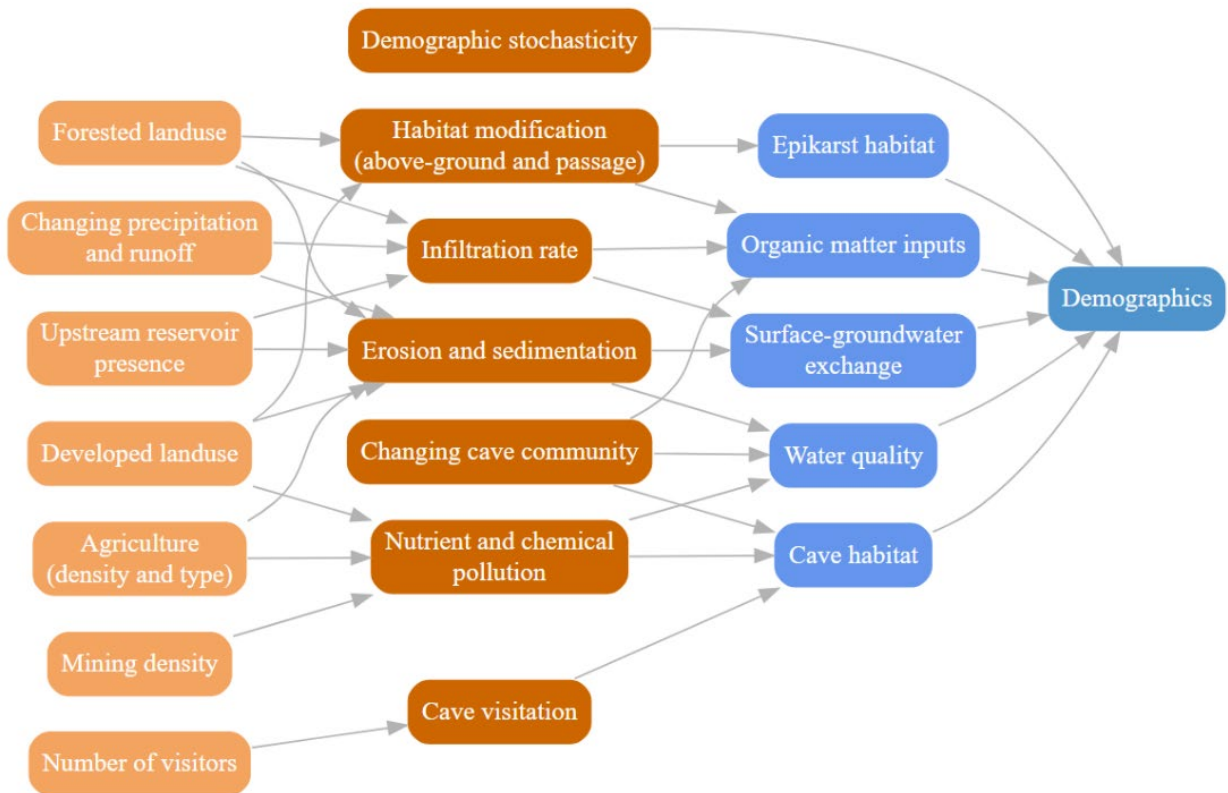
Demographic stochasticity

Forested landuse

Changing precipitation and runoff

Upstream reservoir presence

Developed landuse

Agriculture (density and type)

Mining density

Number of visitors

Habitat modification (above-ground and passage)

Infiltration rate

Erosion and sedimentation

Changing cave community

Nutrient and chemical pollution

Cave visitation

Epikarst habitat

Organic matter inputs

Surface-groundwater exchange

Water quality

Cave habitat

Demographics